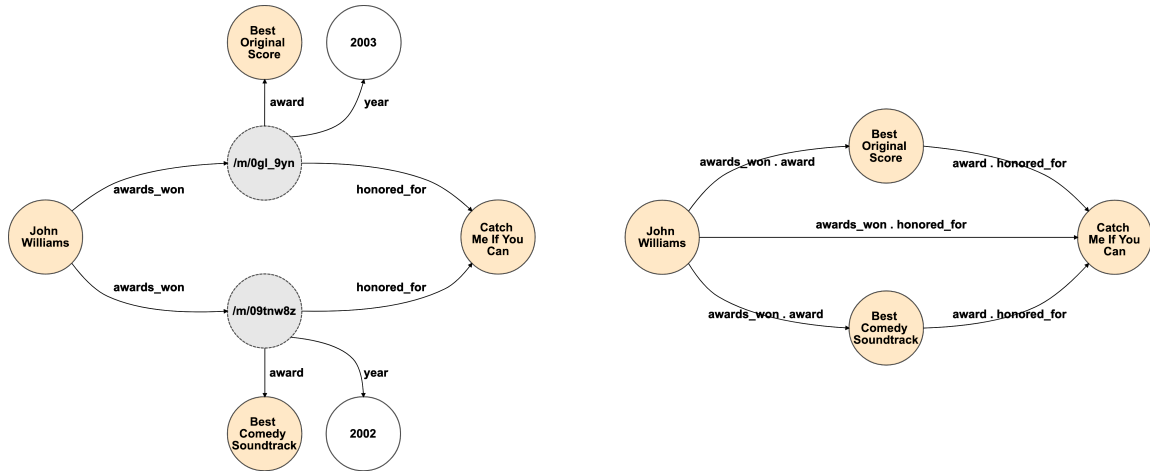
Best Original Score

2003

award

year

/m/0gl_9yn

awards_won

honored_for

John Williams

Catch Me If You Can

awards_won

honored_for

/m/09tnw8z

award

year

Best Comedy Soundtrack

2002

Best Original Score

awards_won . award

award . honored_for

John Williams

awards_won . honored_for

Catch Me If You Can

awards_won . award

award . honored_for

Best Comedy Soundtrack